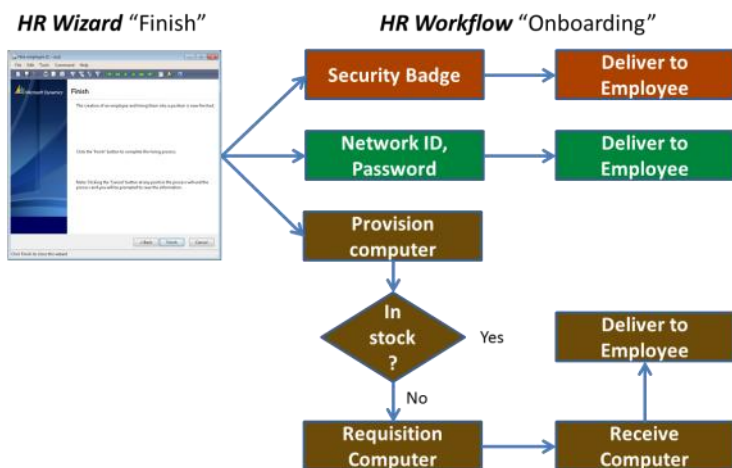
***HR Wizard*** "Finish"

***HR Workflow*** "Onboarding"

Finish

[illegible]

Security Badge

Deliver to Employee

Network ID, Password

Deliver to Employee

Provision computer

In stock ?

Yes

No

Deliver to Employee

Requisition Computer

Receive Computer